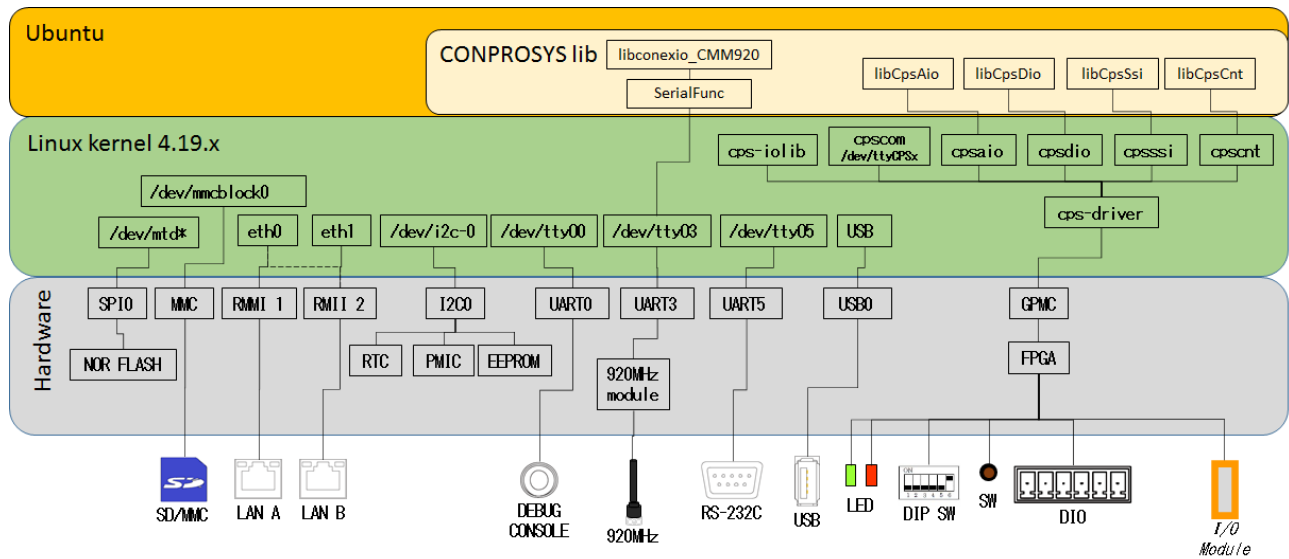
Ubuntu

CONPROSYS lib

libconexio_CMM920

SerialFunc

libCpsAio

libCpsDio

libCpsSsi

libCpsCnt

Linux kernel 4.19.x

cps-iolib

cpscom /dev/ttyCPSx

cpsaio

cpsdio

cpsssi

cpscnt

/dev/mmcblock0

cps-driver

/dev/mtd*

eth0

eth1

/dev/i2c-0

/dev/tty00

/dev/tty03

/dev/tty05

USB

Hardware

SPI0

MMC

RMMI 1

RMII 2

I2C0

UART0

UART3

UART5

USB0

GPMC

NOR FLASH

RTC

PMIC

EEPROM

920MHz module

FPGA

SD/MMC

LAN A

LAN B

DEBUG CONSOLE

920MHz

RS-232C

USB

LED

DIP SW

SW

DIO

I/O Module